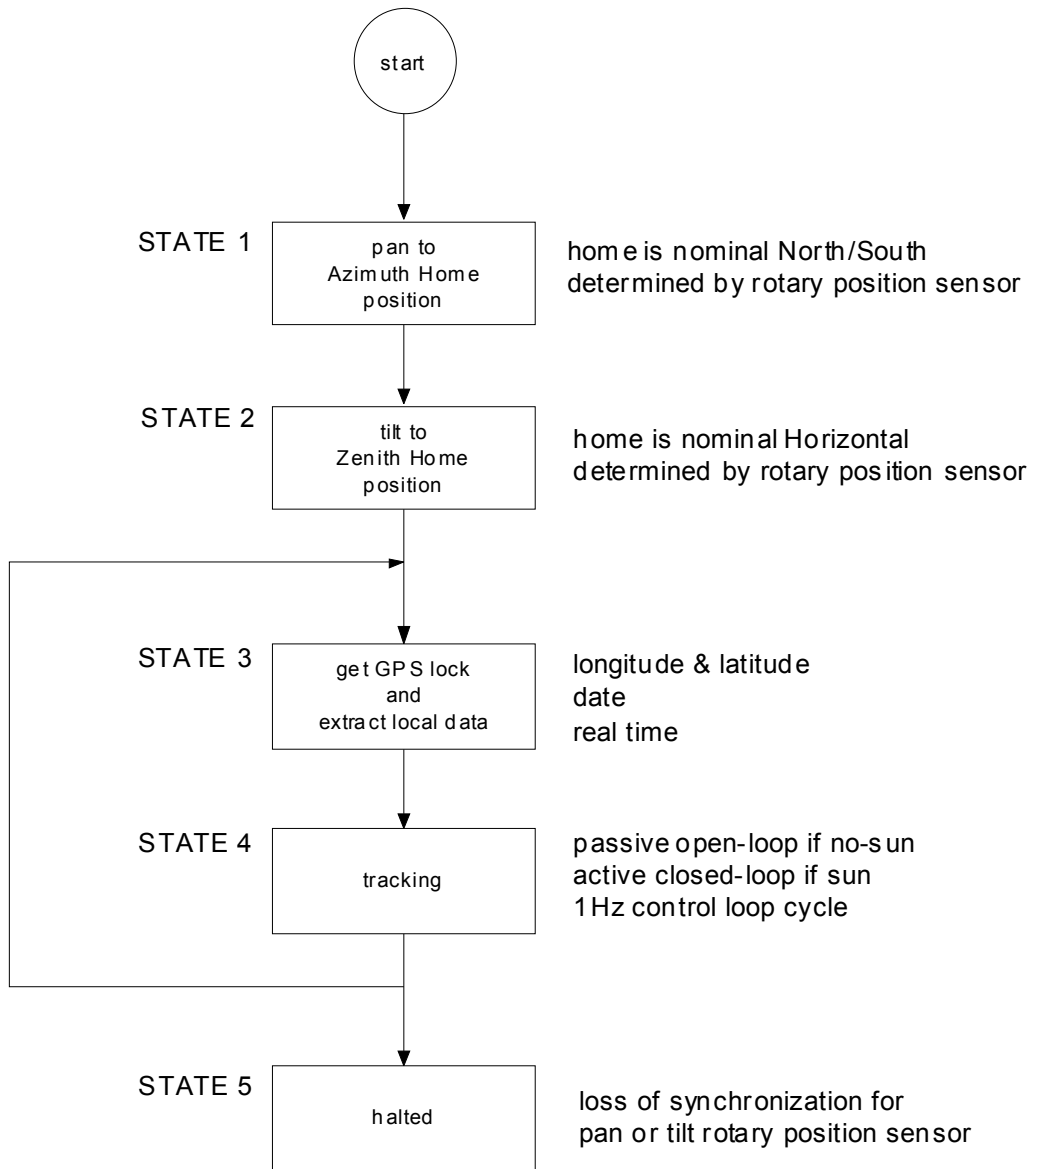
start

STATE 1

pan to Azimuth Home position

home is nominal North/South determined by rotary position sensor

STATE 2

tilt to Zenith Home position

home is nominal Horizontal determined by rotary position sensor

STATE 3

get GPS lock and extract local data

longitude & latitude
date
real time

STATE 4

tracking

passive open-loop if no-sun
active closed-loop if sun
1Hz control loop cycle

STATE 5

halted

loss of synchronization for pan or tilt rotary position sensor